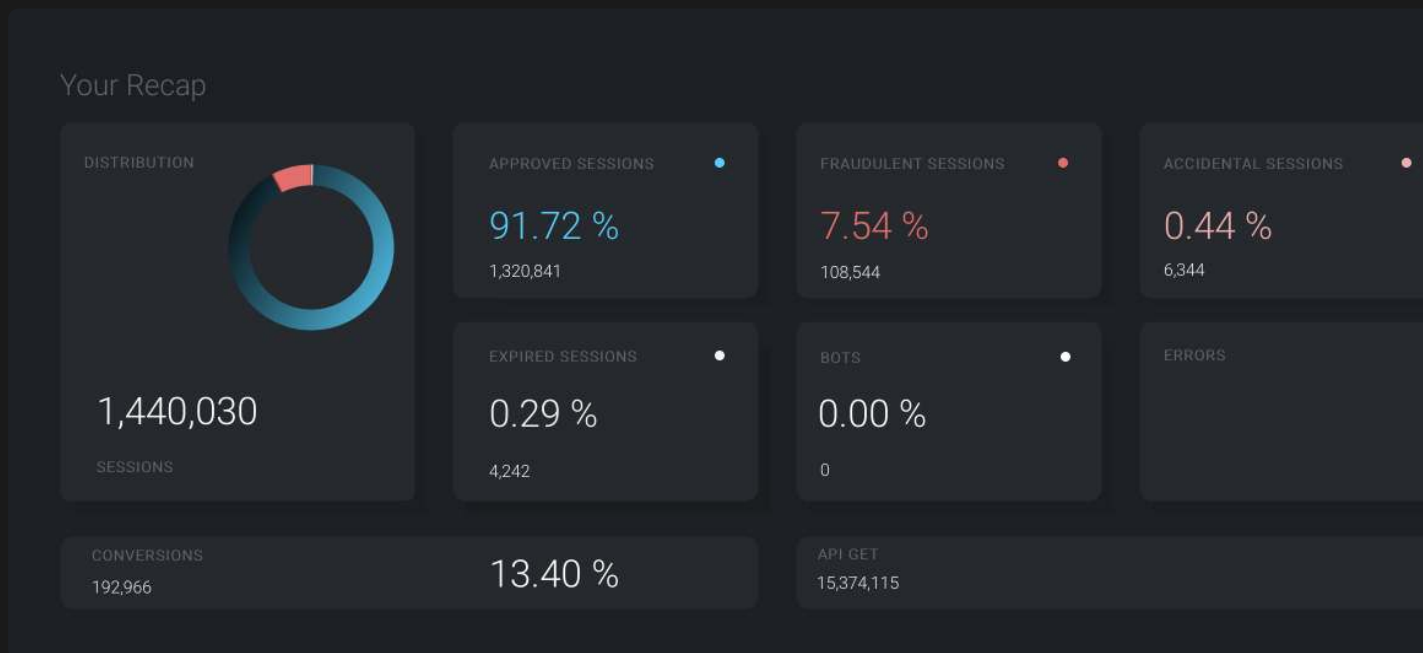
Your Recap

DISTRIBUTION

1,440,030

SESSIONS

APPROVED SESSIONS

91.72 %

1,320,841

FRAUDULENT SESSIONS

7.54 %

108,544

ACCIDENTAL SESSIONS

0.44 %

6,344

EXPIRED SESSIONS

0.29 %

4,242

BOTS

0.00 %

0

ERRORS

CONVERSIONS

192,966

13.40 %

API GET

15,374,115